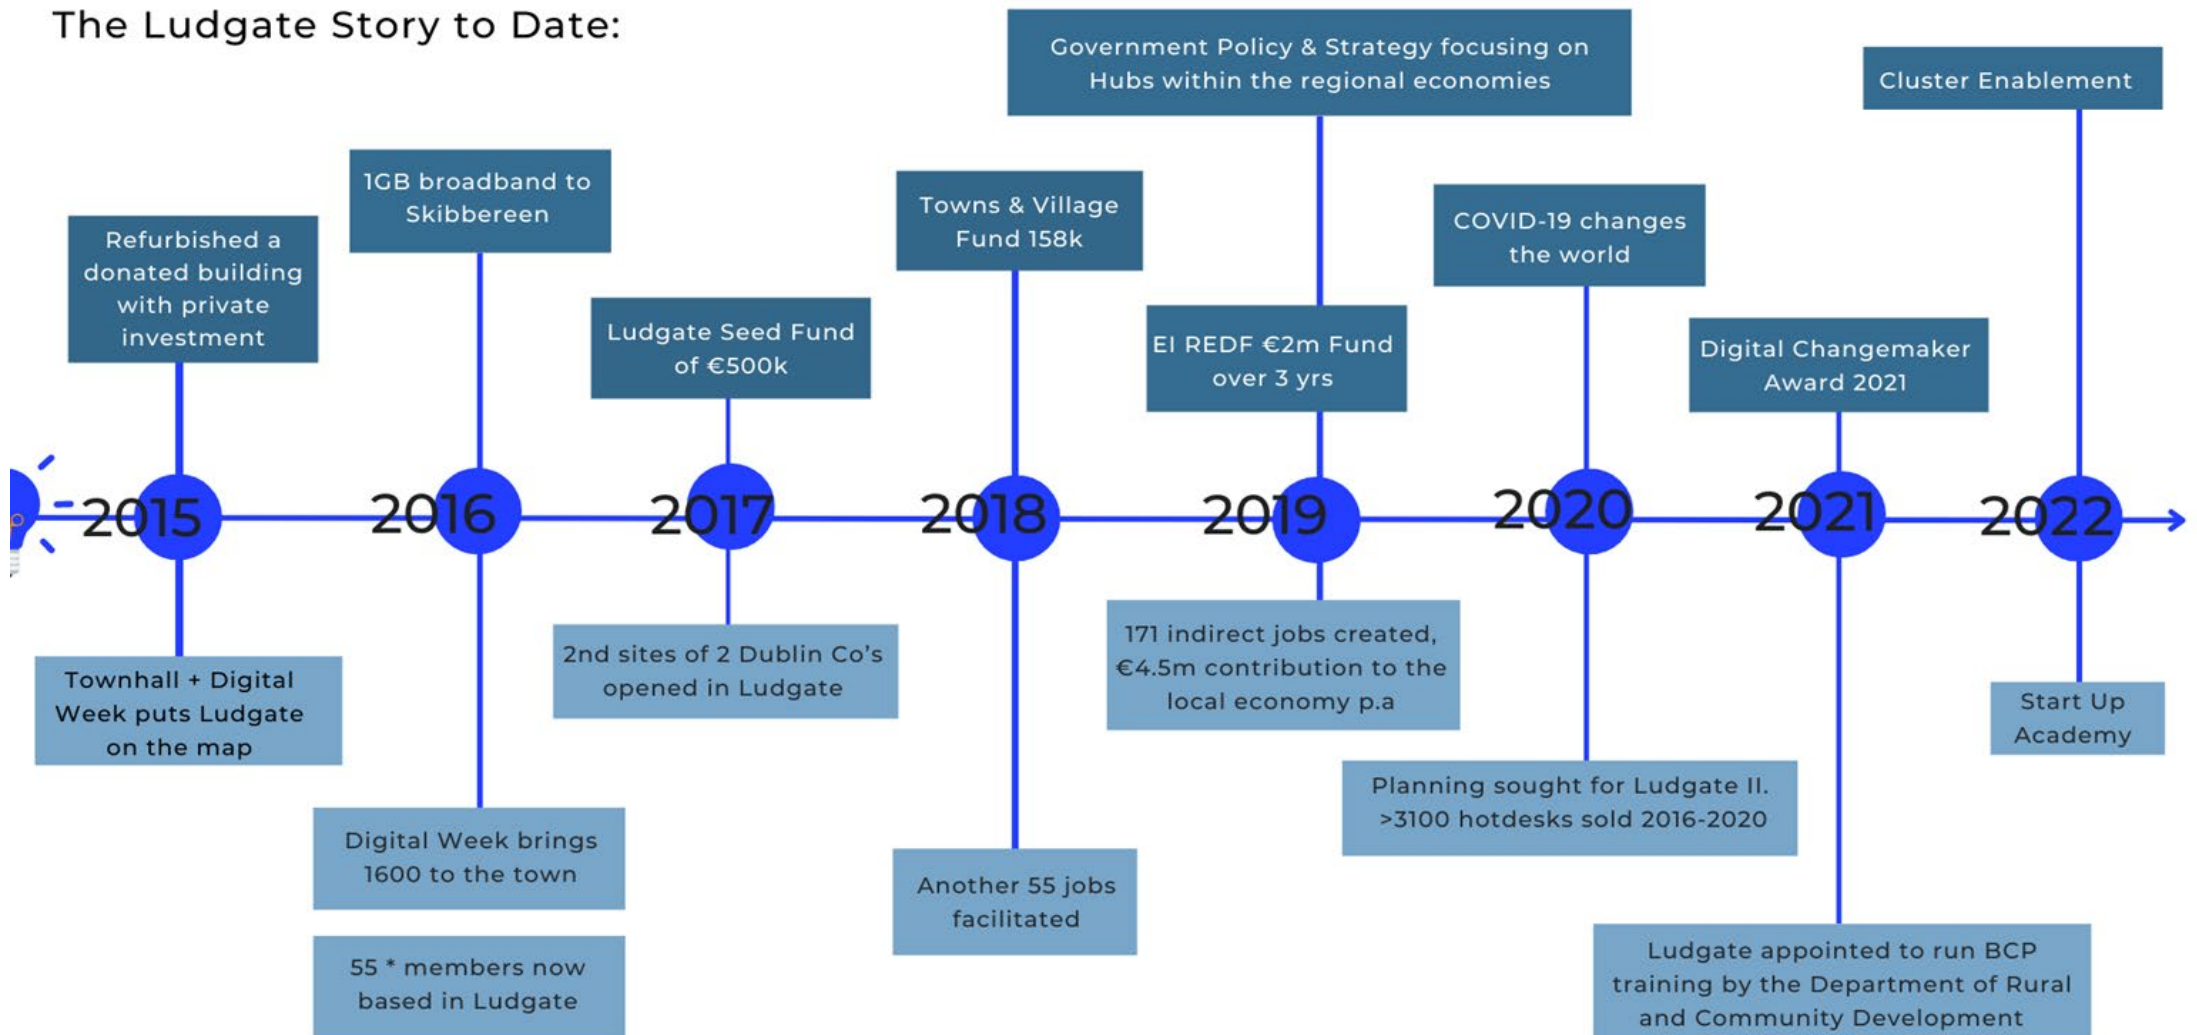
The Ludgate Story to Date:

Refurbished a donated building with private investment

2015

Townhall + Digital Week puts Ludgate on the map

1GB broadband to Skibbereen

2016

Digital Week brings 1600 to the town

55 * members now based in Ludgate

Ludgate Seed Fund of €500k

2017

2nd sites of 2 Dublin Co's opened in Ludgate

Towns & Village Fund 158k

2018

Another 55 jobs facilitated

Government Policy & Strategy focusing on Hubs within the regional economies

EI REDF €2m Fund over 3 yrs

2019

171 indirect jobs created, €4.5m contribution to the local economy p.a

COVID-19 changes the world

2020

Planning sought for Ludgate II. >3100 hotdesks sold 2016-2020

Digital Changemaker Award 2021

2021

Ludgate appointed to run BCP training by the Department of Rural and Community Development

Cluster Enablement

2022

Start Up Academy